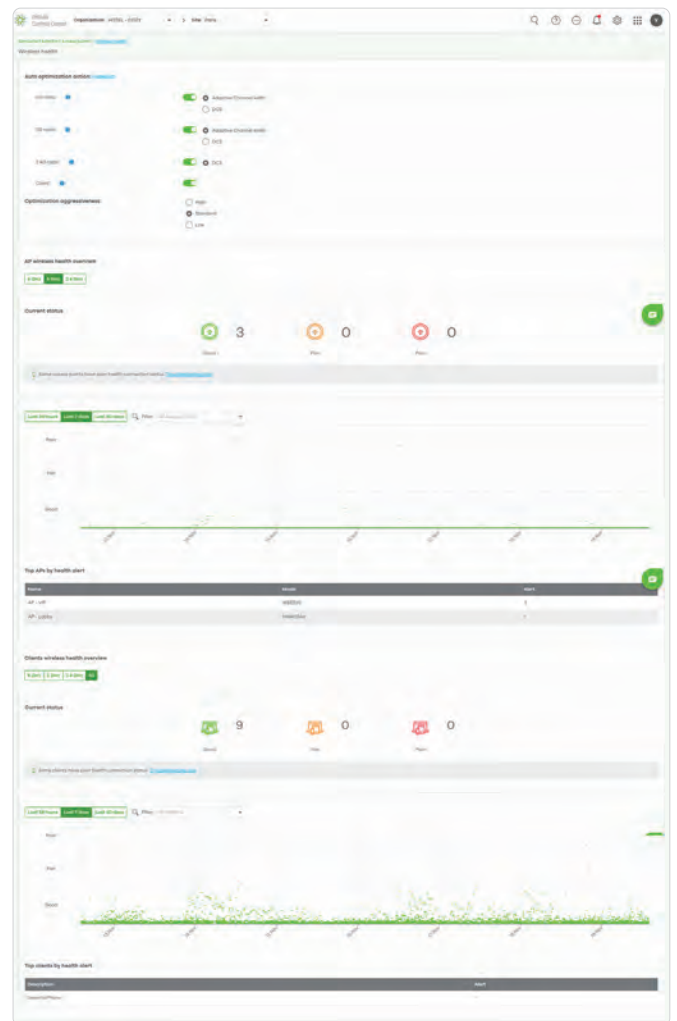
Organization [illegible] Site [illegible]

Wireless health

Auto optimization action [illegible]

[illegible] Adaptive Channel width
DCS

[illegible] Adaptive Channel width
DCS

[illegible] DCS

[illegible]

Optimization aggressiveness
High
Standard
Low

AP wireless health overview

Current status

3 Good
0 Fair
0 Poor

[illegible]

Poor
Fair
Good

Top APs by health alert

| Name | Model | Alert |
|---|---|---|
| AP - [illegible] | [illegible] | 1 |
| AP - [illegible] | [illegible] | 1 |

Clients wireless health overview

Current status

9 Good
0 Fair
0 Poor

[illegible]

Poor
Fair
Good

Top clients by health alert

| Description | Alert |
|---|---|
| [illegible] | |